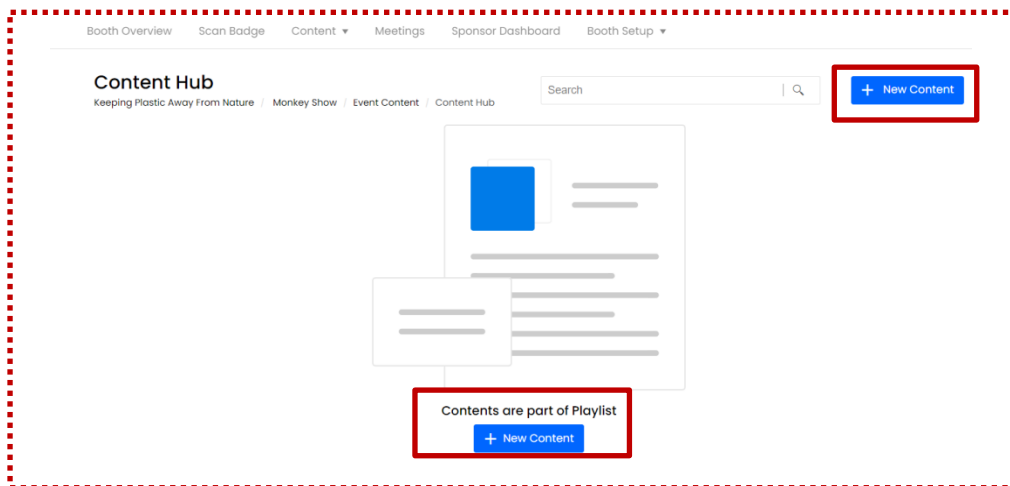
Booth Overview Scan Badge Content ▾ Meetings Sponsor Dashboard Booth Setup ▾

Content Hub

Keeping Plastic Away From Nature / Monkey Show / Event Content / Content Hub

Search

+ New Content

Contents are part of Playlist

+ New Content